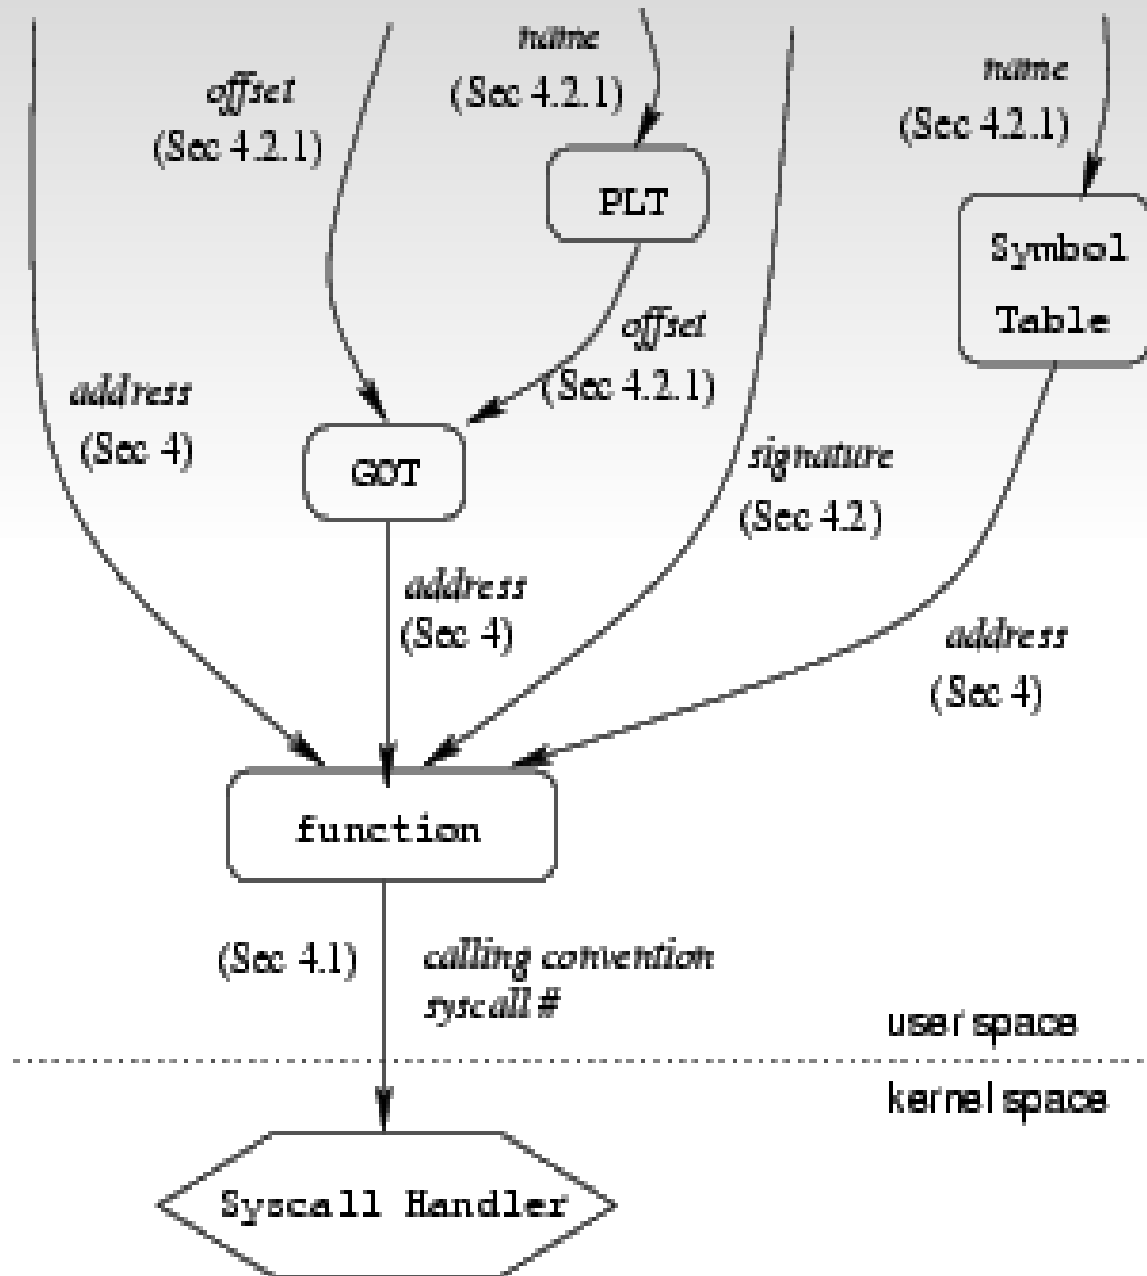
offset
(Sec 4.2.1)

name
(Sec 4.2.1)

PLT

name
(Sec 4.2.1)

Symbol Table

offset
(Sec 4.2.1)

address
(Sec 4)

GOT

signature
(Sec 4.2)

address
(Sec 4)

address
(Sec 4)

function

(Sec 4.1)

calling convention
syscall #

user space

kernel space

Syscall Handler